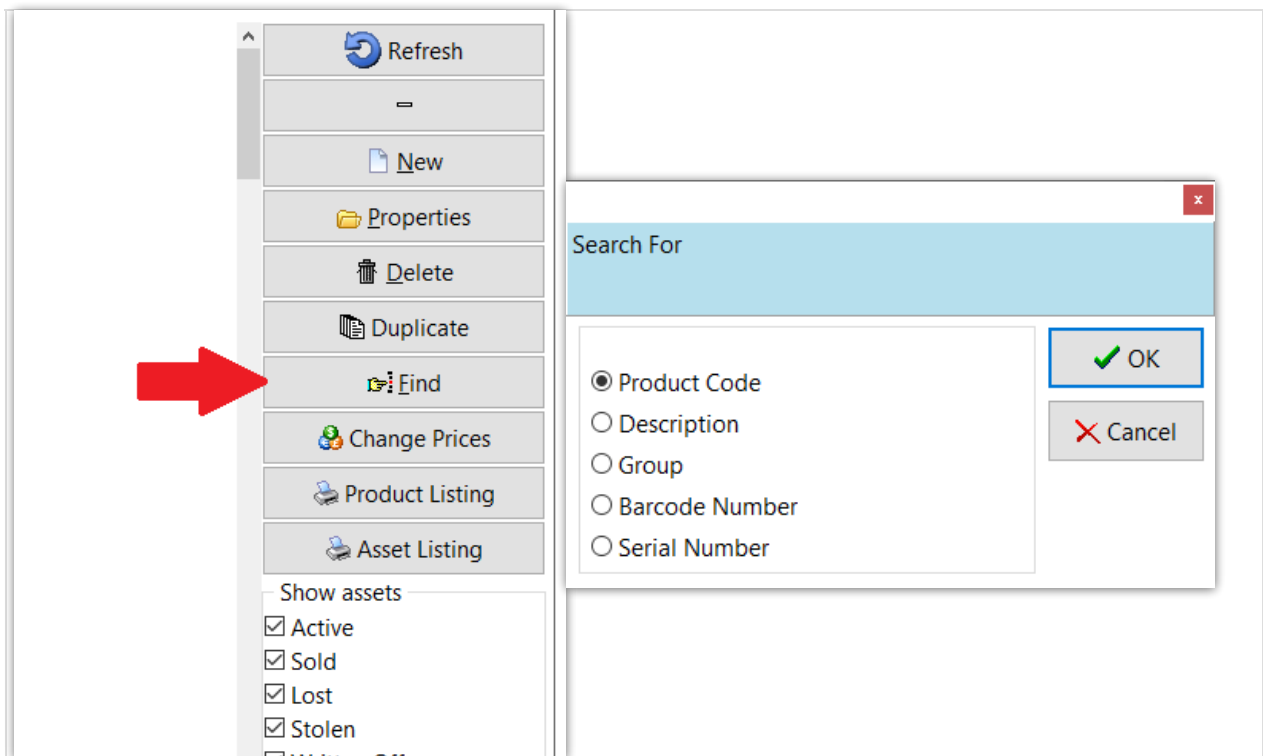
Refresh

–

New

Properties

Delete

Duplicate

Find

Change Prices

Product Listing

Asset Listing

Show assets

Active

Sold

Lost

Stolen

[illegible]

x

Search For

Product Code

Description

Group

Barcode Number

Serial Number

OK

Cancel